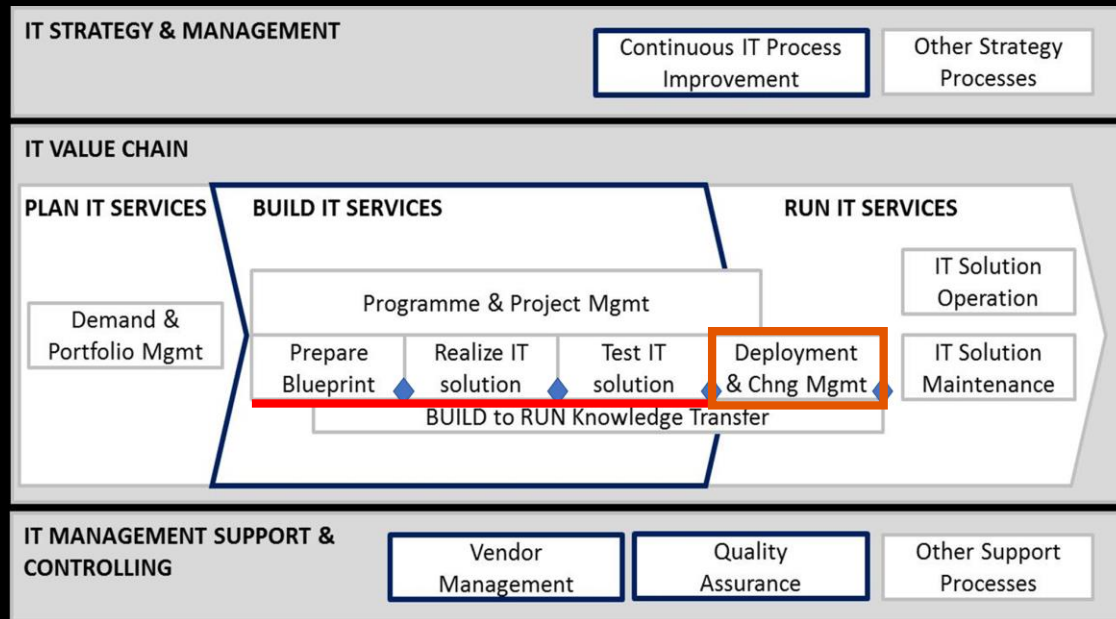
IT STRATEGY & MANAGEMENT

Continuous IT Process Improvement

Other Strategy Processes

IT VALUE CHAIN

PLAN IT SERVICES

BUILD IT SERVICES

RUN IT SERVICES

Demand & Portfolio Mgmt

Programme & Project Mgmt

Prepare Blueprint

Realize IT solution

Test IT solution

Deployment & Chng Mgmt

BUILD to RUN Knowledge Transfer

IT Solution Operation

IT Solution Maintenance

IT MANAGEMENT SUPPORT & CONTROLLING

Vendor Management

Quality Assurance

Other Support Processes